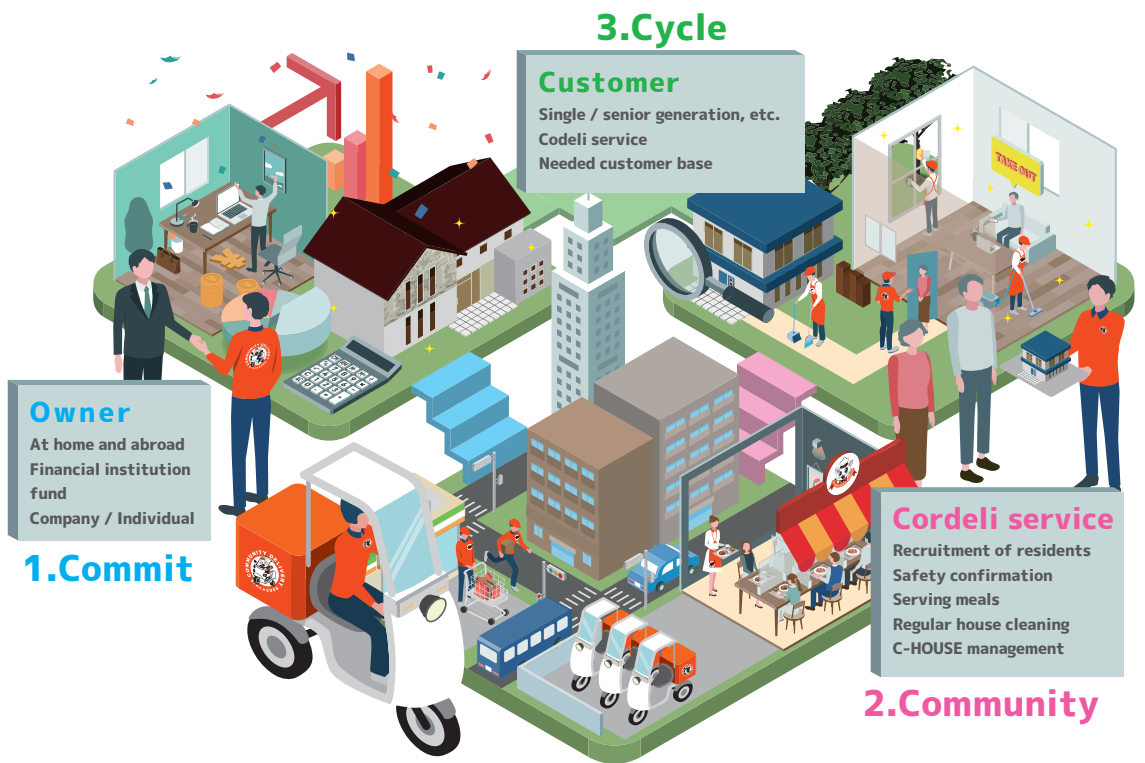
3.Cycle

Customer
Single / senior generation, etc.
Codeli service
Needed customer base

TAKE OUT

Owner
At home and abroad
Financial institution fund
Company / Individual

1.Commit

Cordeli service
Recruitment of residents
Safety confirmation
Serving meals
Regular house cleaning
C-HOUSE management

2.Community